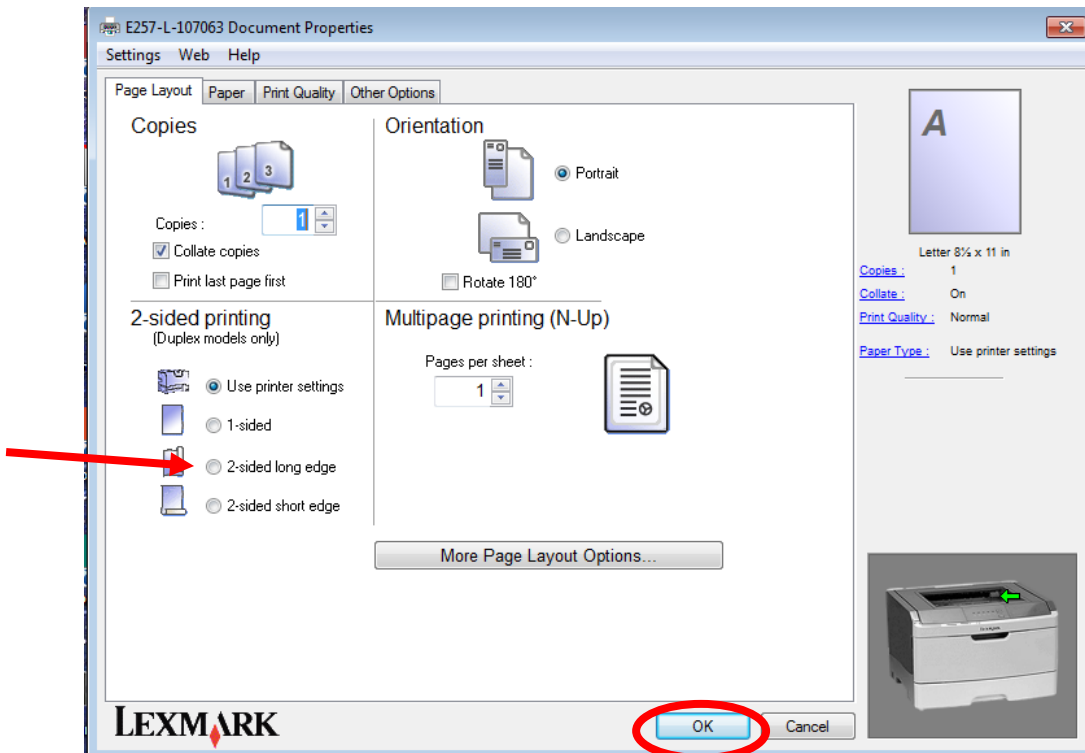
E257-L-107063 Document Properties

Settings Web Help

Page Layout Paper Print Quality Other Options

Copies

1 2 3

Copies : 1

Collate copies

Print last page first

Orientation

Portrait

Landscape

Rotate 180°

2-sided printing
(Duplex models only)

Use printer settings

1-sided

2-sided long edge

2-sided short edge

Multipage printing (N-Up)

Pages per sheet :

1

More Page Layout Options...

A

Letter 8½ x 11 in

| Copies : | 1 |
|---|---|
| Collate : | On |
| Print Quality : | Normal |
| Paper Type : | Use printer settings |

LEXMARK

OK Cancel